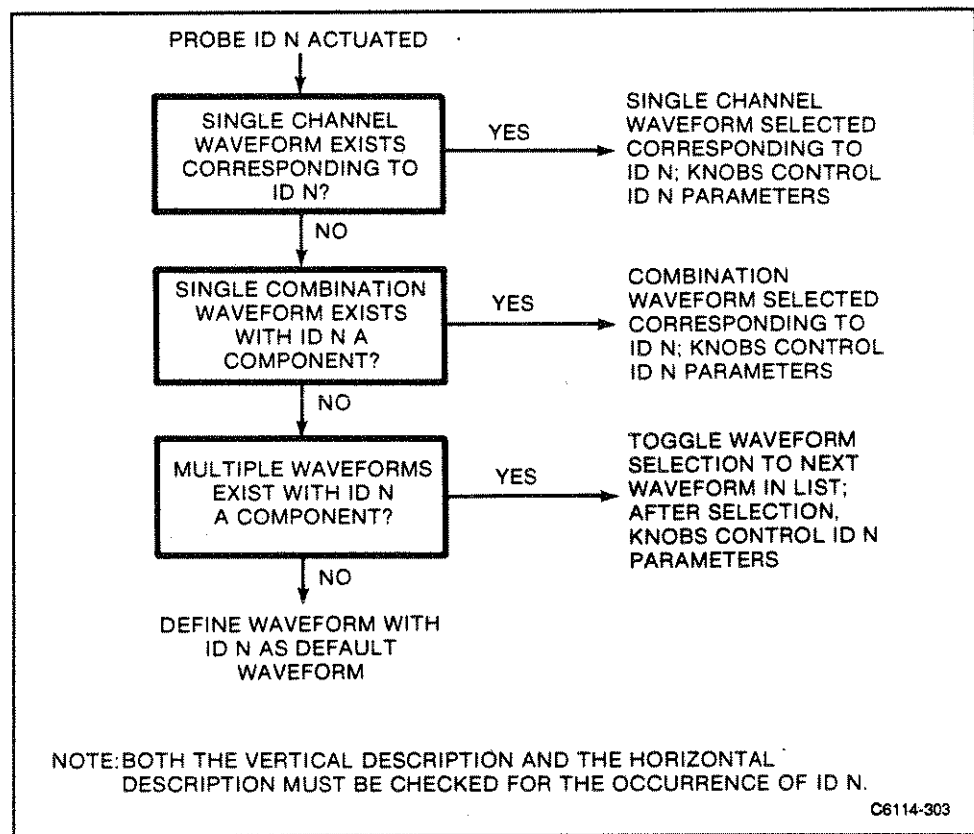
PROBE ID N ACTUATED

SINGLE CHANNEL WAVEFORM EXISTS CORRESPONDING TO ID N?

YES

SINGLE CHANNEL WAVEFORM SELECTED CORRESPONDING TO ID N; KNOBS CONTROL ID N PARAMETERS

NO

SINGLE COMBINATION WAVEFORM EXISTS WITH ID N A COMPONENT?

YES

COMBINATION WAVEFORM SELECTED CORRESPONDING TO ID N; KNOBS CONTROL ID N PARAMETERS

NO

MULTIPLE WAVEFORMS EXIST WITH ID N A COMPONENT?

YES

TOGGLE WAVEFORM SELECTION TO NEXT WAVEFORM IN LIST; AFTER SELECTION, KNOBS CONTROL ID N PARAMETERS

NO

DEFINE WAVEFORM WITH ID N AS DEFAULT WAVEFORM

NOTE: BOTH THE VERTICAL DESCRIPTION AND THE HORIZONTAL DESCRIPTION MUST BE CHECKED FOR THE OCCURRENCE OF ID N.

C6114-303